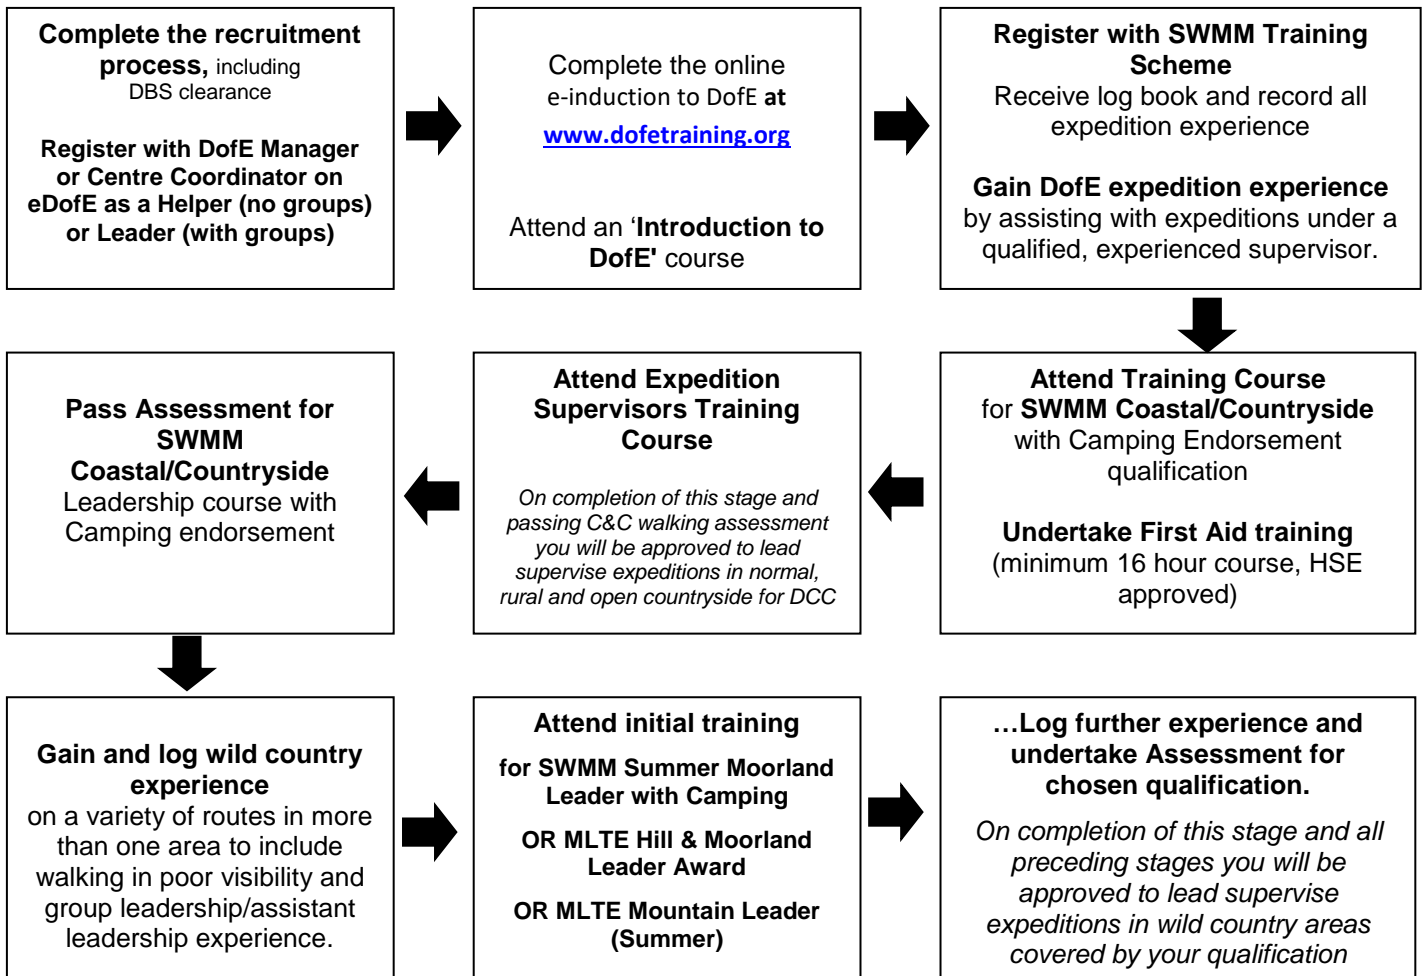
**Complete the recruitment process,** including DBS clearance

**Register with DofE Manager or Centre Coordinator on eDofE as a Helper (no groups) or Leader (with groups)**

Complete the online e-induction to DofE **at** www.dofetraining.org

Attend an '**Introduction to DofE'** course

**Register with SWMM Training Scheme**
Receive log book and record all expedition experience

**Gain DofE expedition experience** by assisting with expeditions under a qualified, experienced supervisor.

**Attend Training Course** for **SWMM Coastal/Countryside** with Camping Endorsement qualification

**Undertake First Aid training** (minimum 16 hour course, HSE approved)

**Attend Expedition Supervisors Training Course**

*On completion of this stage and passing C&C walking assessment you will be approved to lead supervise expeditions in normal, rural and open countryside for DCC*

**Pass Assessment for SWMM Coastal/Countryside** Leadership course with Camping endorsement

**Gain and log wild country experience** on a variety of routes in more than one area to include walking in poor visibility and group leadership/assistant leadership experience.

**Attend initial training**

**for SWMM Summer Moorland Leader with Camping**

**OR MLTE Hill & Moorland Leader Award**

**OR MLTE Mountain Leader (Summer)**

**…Log further experience and undertake Assessment for chosen qualification.**

*On completion of this stage and all preceding stages you will be approved to lead supervise expeditions in wild country areas covered by your qualification*